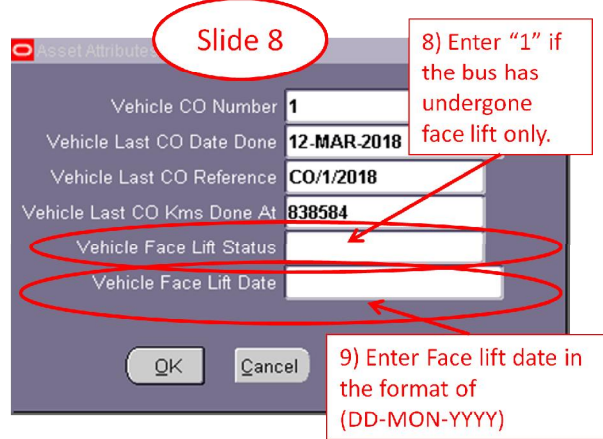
Asset Attributes

Slide 8

8) Enter "1" if the bus has undergone face lift only.

Vehicle CO Number 1

Vehicle Last CO Date Done 12-MAR-2018

Vehicle Last CO Reference CO/1/2018

Vehicle Last CO Kms Done At 838584

Vehicle Face Lift Status

Vehicle Face Lift Date

OK

Cancel

9) Enter Face lift date in the format of (DD-MON-YYYY)